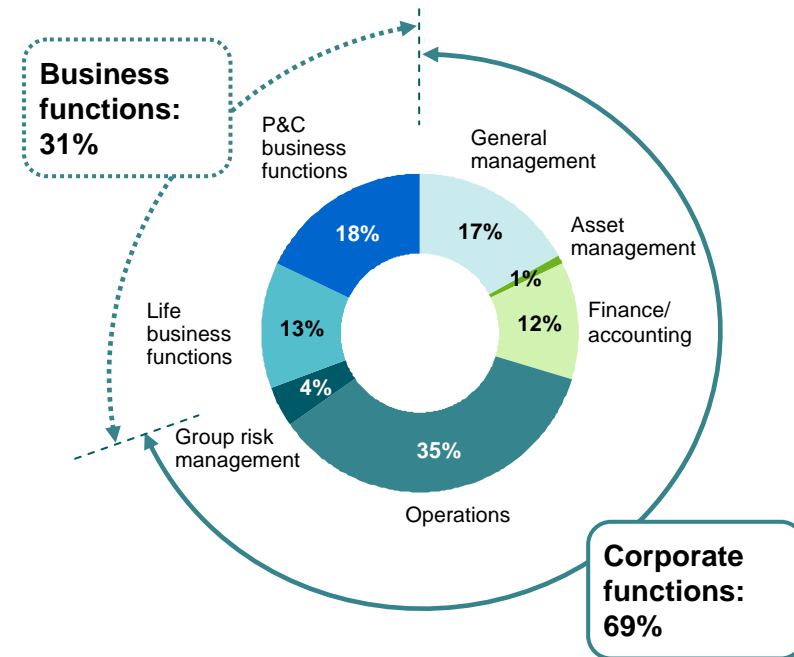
Business functions: 31%

P&C business functions

18%

General management

17%

Asset management

1%

Finance/ accounting

12%

Life business functions

13%

4%

Group risk management

35%

Operations

Corporate functions: 69%